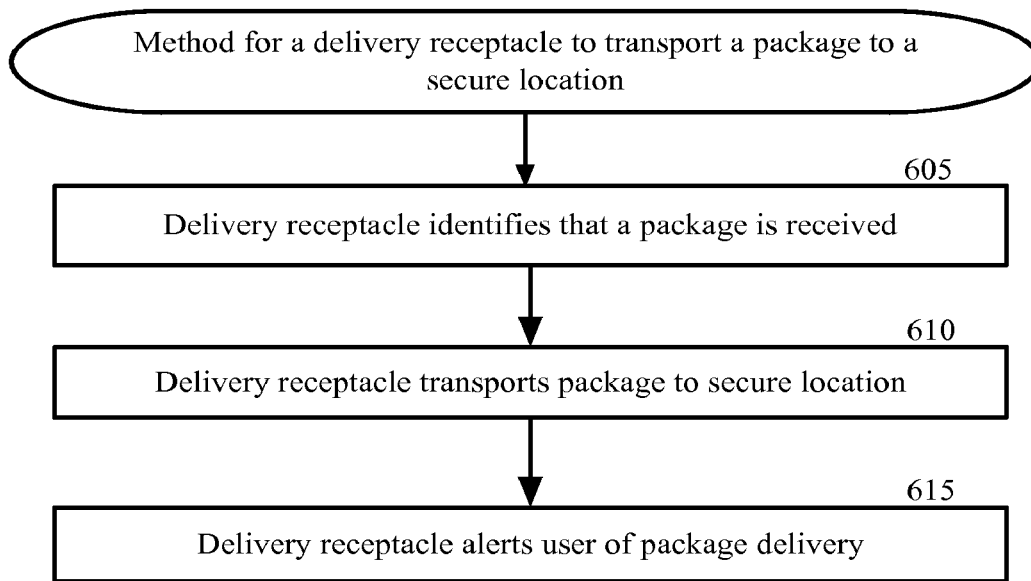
Method for a delivery receptacle to transport a package to a secure location

605

Delivery receptacle identifies that a package is received

610

Delivery receptacle transports package to secure location

615

Delivery receptacle alerts user of package delivery